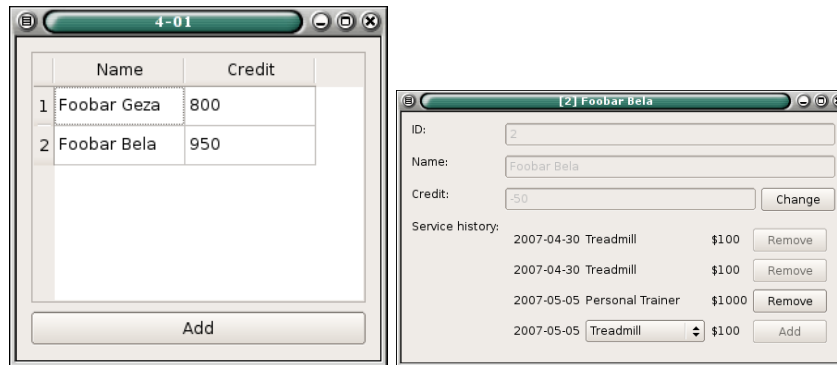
4-01

|   | Name | Credit |
|---|---|---|
| 1 | Foobar Geza | 800 |
| 2 | Foobar Bela | 950 |

Add

[2] Foobar Bela

ID: 2

Name: Foobar Bela

Credit: -50 Change

Service history:

2007-04-30 Treadmill $100 Remove

2007-04-30 Treadmill $100 Remove

2007-05-05 Personal Trainer $1000 Remove

2007-05-05 Treadmill $100 Add